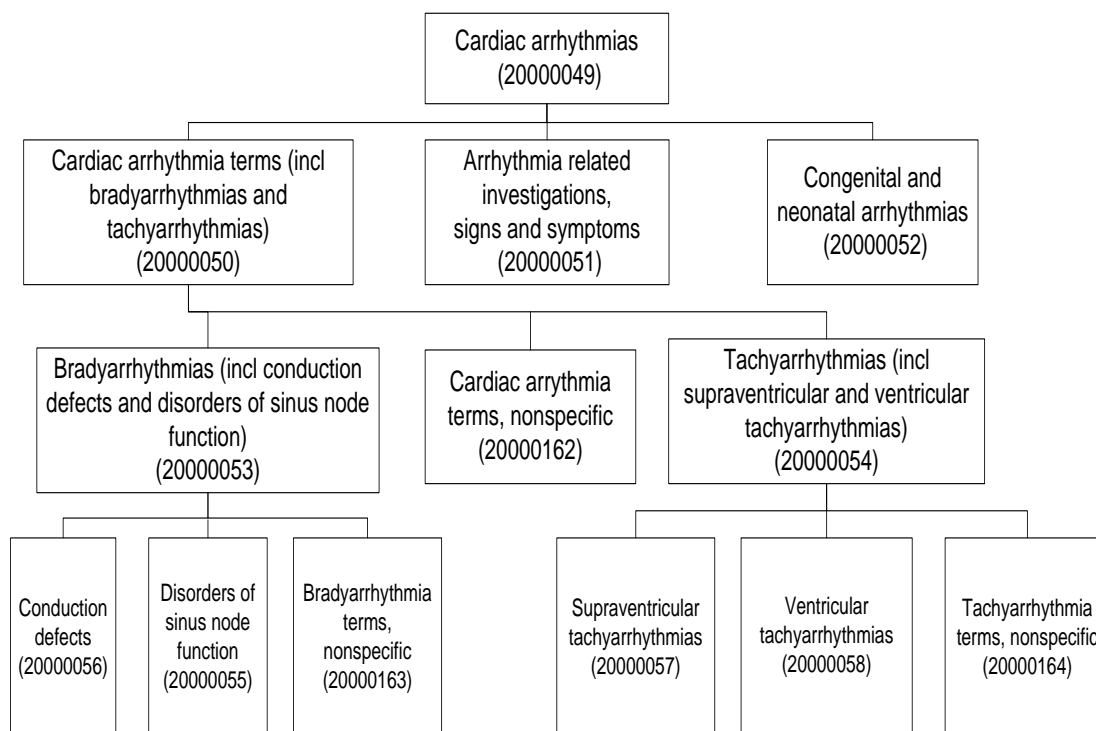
Cardiac arrhythmias
(20000049)

Cardiac arrhythmia terms (incl bradyarrhythmias and tachyarrhythmias)
(20000050)

Arrhythmia related investigations, signs and symptoms
(20000051)

Congenital and neonatal arrhythmias
(20000052)

Bradyarrhythmias (incl conduction defects and disorders of sinus node function)
(20000053)

Cardiac arrythmia terms, nonspecific
(20000162)

Tachyarrhythmias (incl supraventricular and ventricular tachyarrhythmias)
(20000054)

Conduction defects
(20000056)

Disorders of sinus node function
(20000055)

Bradyarrhythmia terms, nonspecific
(20000163)

Supraventricular tachyarrhythmias
(20000057)

Ventricular tachyarrhythmias
(20000058)

Tachyarrhythmia terms, nonspecific
(20000164)